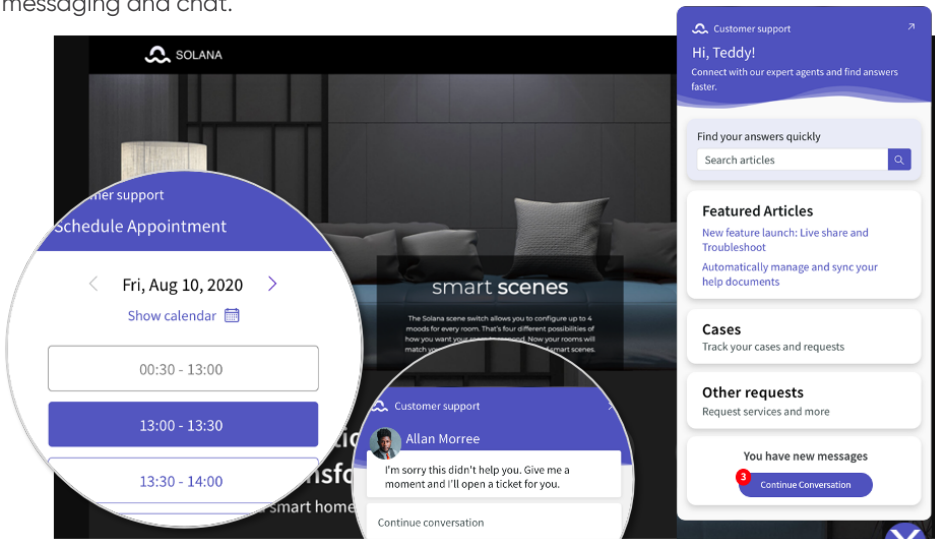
messaging and chat.

SOLANA

mer support
Schedule Appointment

Fri, Aug 10, 2020
Show calendar

00:30 - 13:00
13:00 - 13:30
13:30 - 14:00

smart scenes

The Solana scene switch allows you to configure up to 4 moods for every room. That's four different possibilities of how you want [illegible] Now your rooms will match you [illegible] smart scenes.

Customer support
Allan Morree
I'm sorry this didn't help you. Give me a moment and I'll open a ticket for you.
Continue conversation

smart home

Customer support
Hi, Teddy!
Connect with our expert agents and find answers faster.

Find your answers quickly
Search articles

Featured Articles
New feature launch: Live share and Troubleshoot
Automatically manage and sync your help documents

Cases
Track your cases and requests

Other requests
Request services and more

You have new messages
3
Continue Conversation